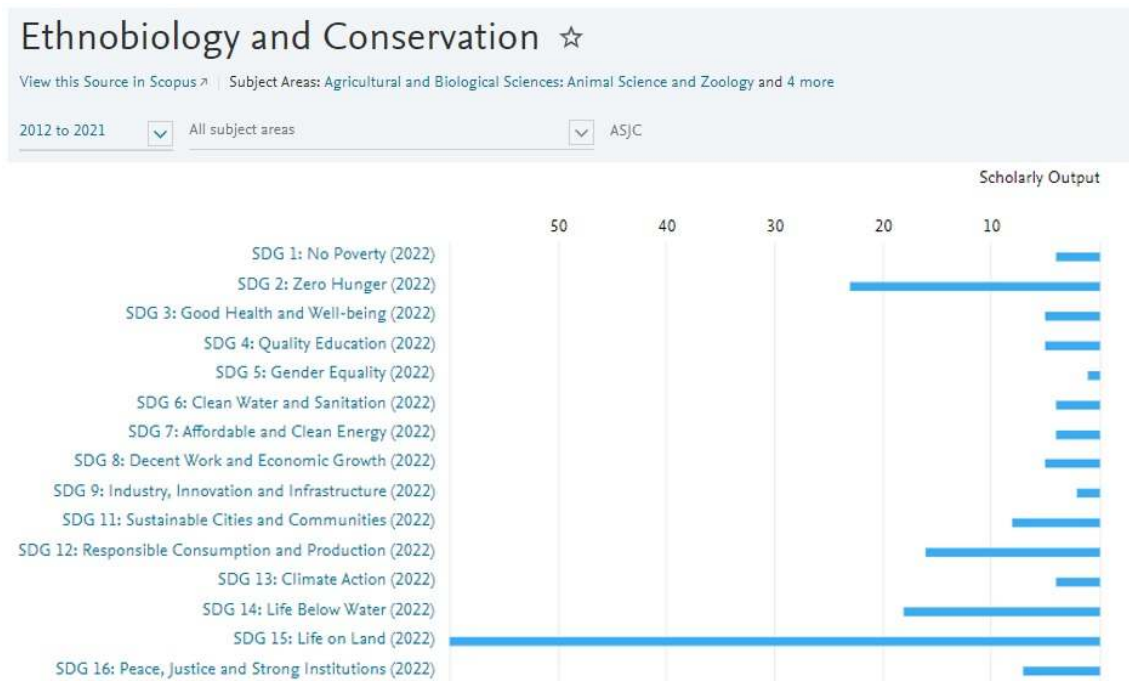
Ethnobiology and Conservation ☆

View this Source in Scopus ↗ | Subject Areas: Agricultural and Biological Sciences: Animal Science and Zoology and 4 more

2012 to 2021 | All subject areas | ASJC

Scholarly Output

50 40 30 20 10

SDG 1: No Poverty (2022)
SDG 2: Zero Hunger (2022)
SDG 3: Good Health and Well-being (2022)
SDG 4: Quality Education (2022)
SDG 5: Gender Equality (2022)
SDG 6: Clean Water and Sanitation (2022)
SDG 7: Affordable and Clean Energy (2022)
SDG 8: Decent Work and Economic Growth (2022)
SDG 9: Industry, Innovation and Infrastructure (2022)
SDG 11: Sustainable Cities and Communities (2022)
SDG 12: Responsible Consumption and Production (2022)
SDG 13: Climate Action (2022)
SDG 14: Life Below Water (2022)
SDG 15: Life on Land (2022)
SDG 16: Peace, Justice and Strong Institutions (2022)